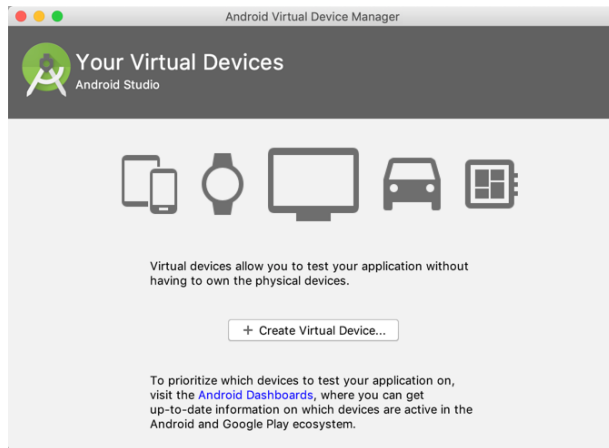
Android Virtual Device Manager

Your Virtual Devices
Android Studio

Virtual devices allow you to test your application without having to own the physical devices.

+ Create Virtual Device...

To prioritize which devices to test your application on, visit the Android Dashboards, where you can get up-to-date information on which devices are active in the Android and Google Play ecosystem.